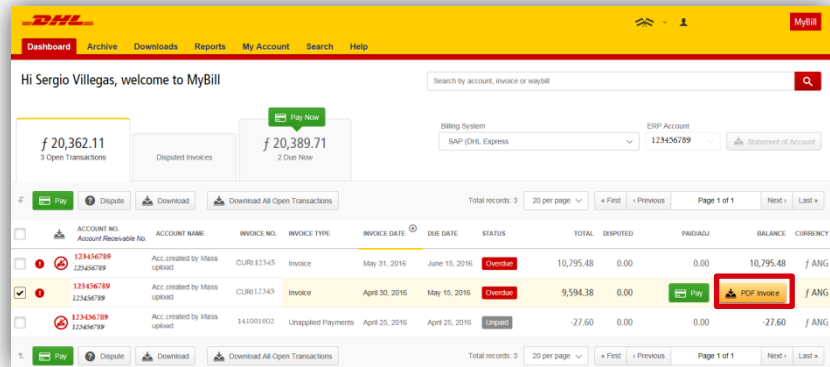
DHL

MyBill

Dashboard Archive Downloads Reports My Account Search Help

Hi Sergio Villegas, welcome to MyBill

Search by account, invoice or waybill

ƒ 20,362.11
3 Open Transactions

Disputed Invoices

Pay Now
ƒ 20,389.71
2 Due Now

Billing System
SAP (DHL Express

ERP Account
123456789

Statement of Account

Pay Dispute Download Download All Open Transactions

Total records: 3 20 per page « First ‹ Previous Page 1 of 1 Next › Last »

| | | ACCOUNT NO. Account Receivable No. | ACCOUNT NAME | INVOICE NO. | INVOICE TYPE | INVOICE DATE | DUE DATE | STATUS | TOTAL | DISPUTED | PAID/ADJ | BALANCE | CURRENCY |
|---|---|---|---|---|---|---|---|---|---|---|---|---|---|
| | | 123456789 123456789 | Acc.created by Mass upload | CURI12345 | Invoice | May 31, 2016 | June 15, 2016 | Overdue | 10,795.48 | 0.00 | 0.00 | 10,795.48 | ƒ ANG |
| | | 123456789 123456789 | Acc.created by Mass upload | CURI12345 | Invoice | April 30, 2016 | May 15, 2016 | Overdue | 9,594.38 | 0.00 | Pay | PDF Invoice | ƒ ANG |
| | | 123456789 123456789 | Acc.created by Mass upload | 141001002 | Unapplied Payments | April 25, 2016 | April 25, 2016 | Unpaid | -27.60 | 0.00 | 0.00 | -27.60 | ƒ ANG |

Pay Dispute Download Download All Open Transactions

Total records: 3 20 per page « First ‹ Previous Page 1 of 1 Next › Last »